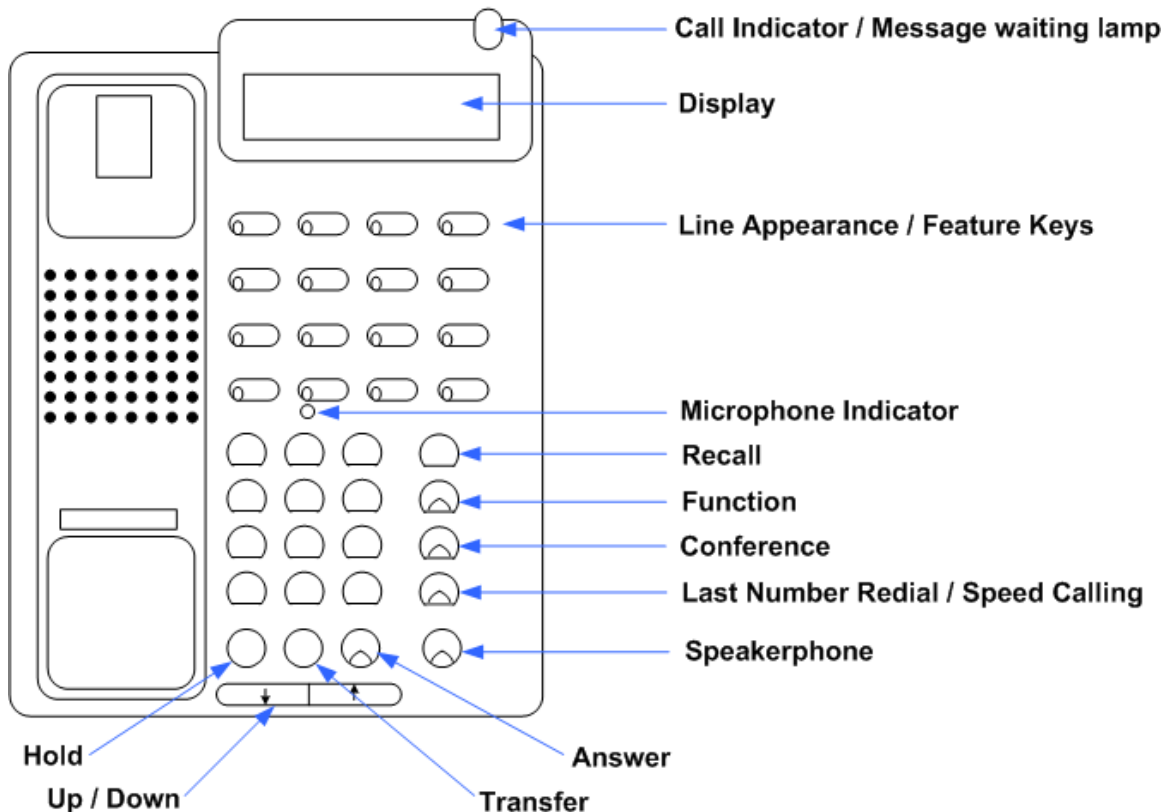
Call Indicator / Message waiting lamp

Display

Line Appearance / Feature Keys

Microphone Indicator

Recall

Function

Conference

Last Number Redial / Speed Calling

Speakerphone

Hold

Answer

Up / Down

Transfer